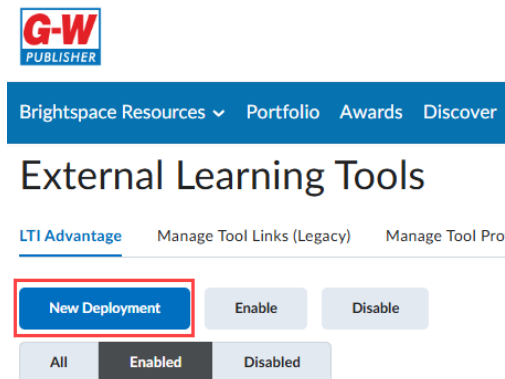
G-W
PUBLISHER

Brightspace Resources ⌄ Portfolio Awards Discover

External Learning Tools

LTI Advantage Manage Tool Links (Legacy) Manage Tool Pro

New Deployment Enable Disable

All Enabled Disabled